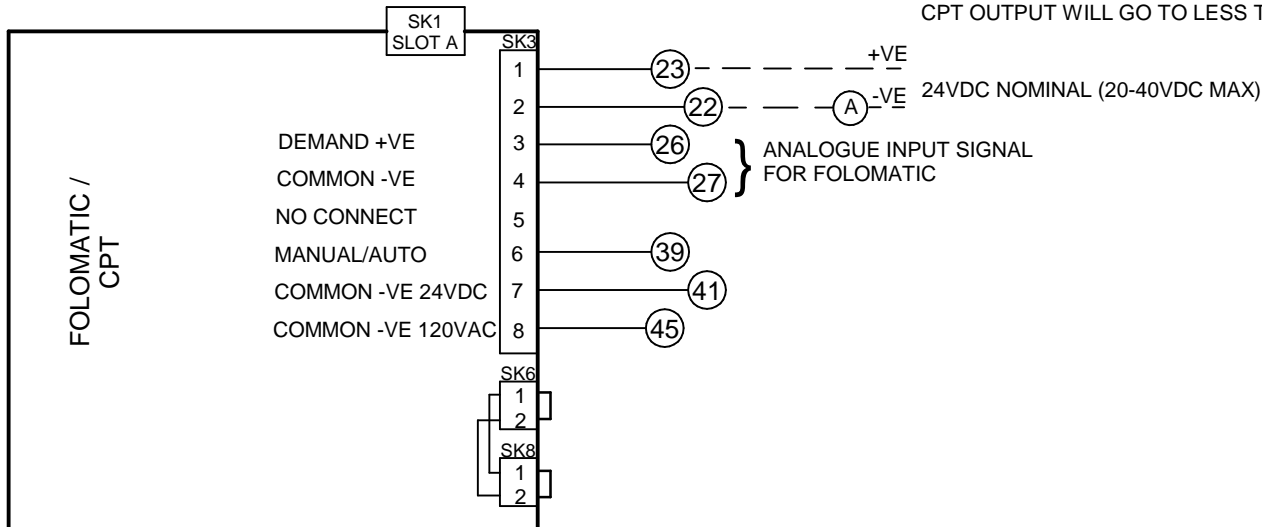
SK1
SLOT A

SK3

CPT OUTPUT WILL GO TO LESS T

1
23
+VE

2
22
A
-VE
24VDC NOMINAL (20-40VDC MAX)

DEMAND +VE
3
26

COMMON -VE
4
27

ANALOGUE INPUT SIGNAL FOR FOLOMATIC

NO CONNECT
5

MANUAL/AUTO
6
39

COMMON -VE 24VDC
7
41

COMMON -VE 120VAC
8
45

FOLOMATIC /
CPT

SK6
1
2

SK8
1
2